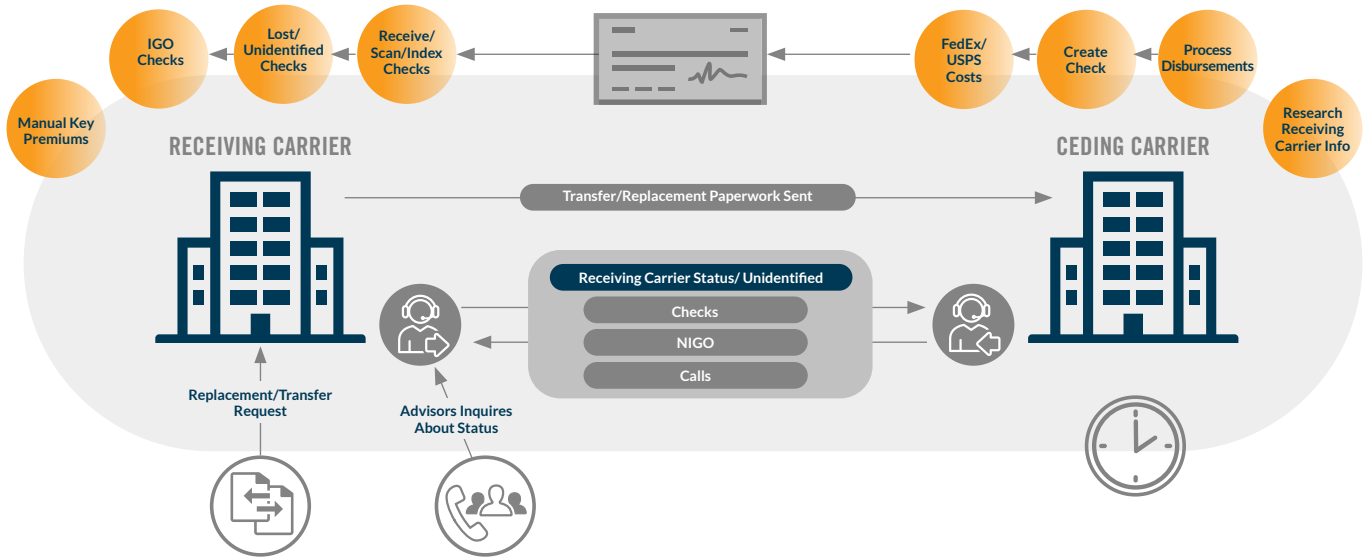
IGO Checks

Lost/ Unidentified Checks

Receive/ Scan/Index Checks

FedEx/ USPS Costs

Create Check

Process Disbursements

Manual Key Premiums

Research Receiving Carrier Info

RECEIVING CARRIER

CEDING CARRIER

Transfer/Replacement Paperwork Sent

Receiving Carrier Status/ Unidentified

Checks

NIGO

Calls

Replacement/Transfer Request

Advisors Inquires About Status